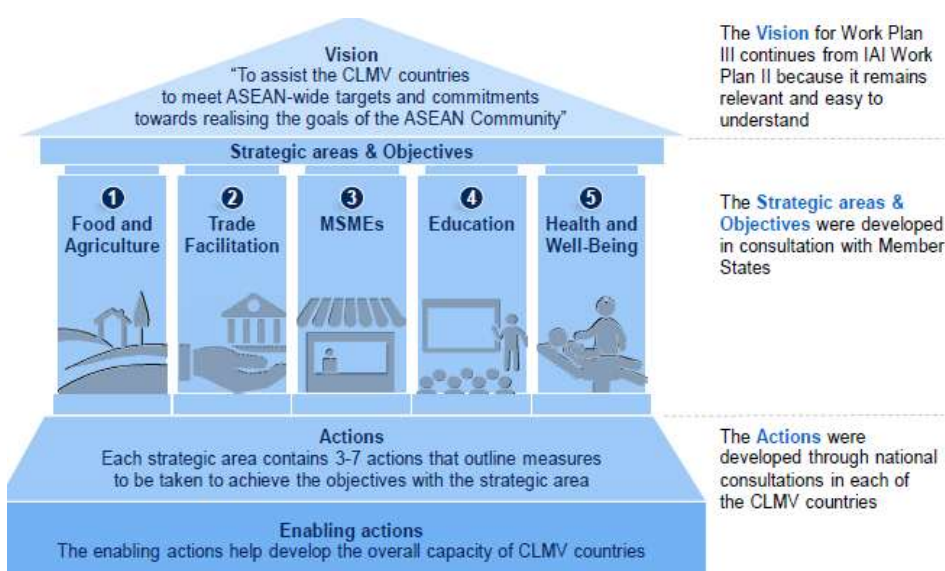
Vision
"To assist the CLMV countries to meet ASEAN-wide targets and commitments towards realising the goals of the ASEAN Community"

Strategic areas & Objectives

1 Food and Agriculture

2 Trade Facilitation

3 MSMEs

4 Education

5 Health and Well-Being

Actions
Each strategic area contains 3-7 actions that outline measures to be taken to achieve the objectives with the strategic area

Enabling actions
The enabling actions help develop the overall capacity of CLMV countries

The Vision for Work Plan III continues from IAI Work Plan II because it remains relevant and easy to understand

The Strategic areas & Objectives were developed in consultation with Member States

The Actions were developed through national consultations in each of the CLMV countries